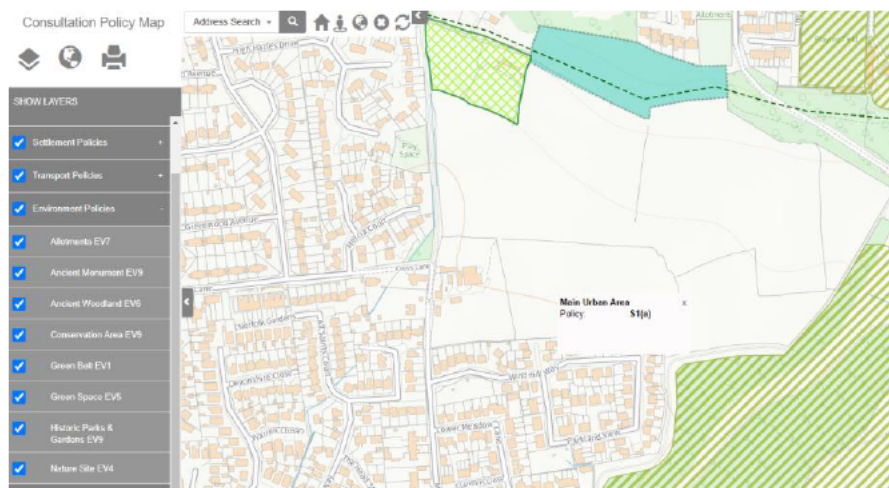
Consultation Policy Map

Address Search

SHOW LAYERS

Settlement Policies +

Transport Policies +

Environment Policies -

Allotments EV7

Ancient Monument EV9

Ancient Woodland EV6

Conservation Area EV9

Green Belt EV1

Green Space EV5

Historic Parks & Gardens EV9

Nature Site EV4

Main Urban Area ×
Policy: S1(a)